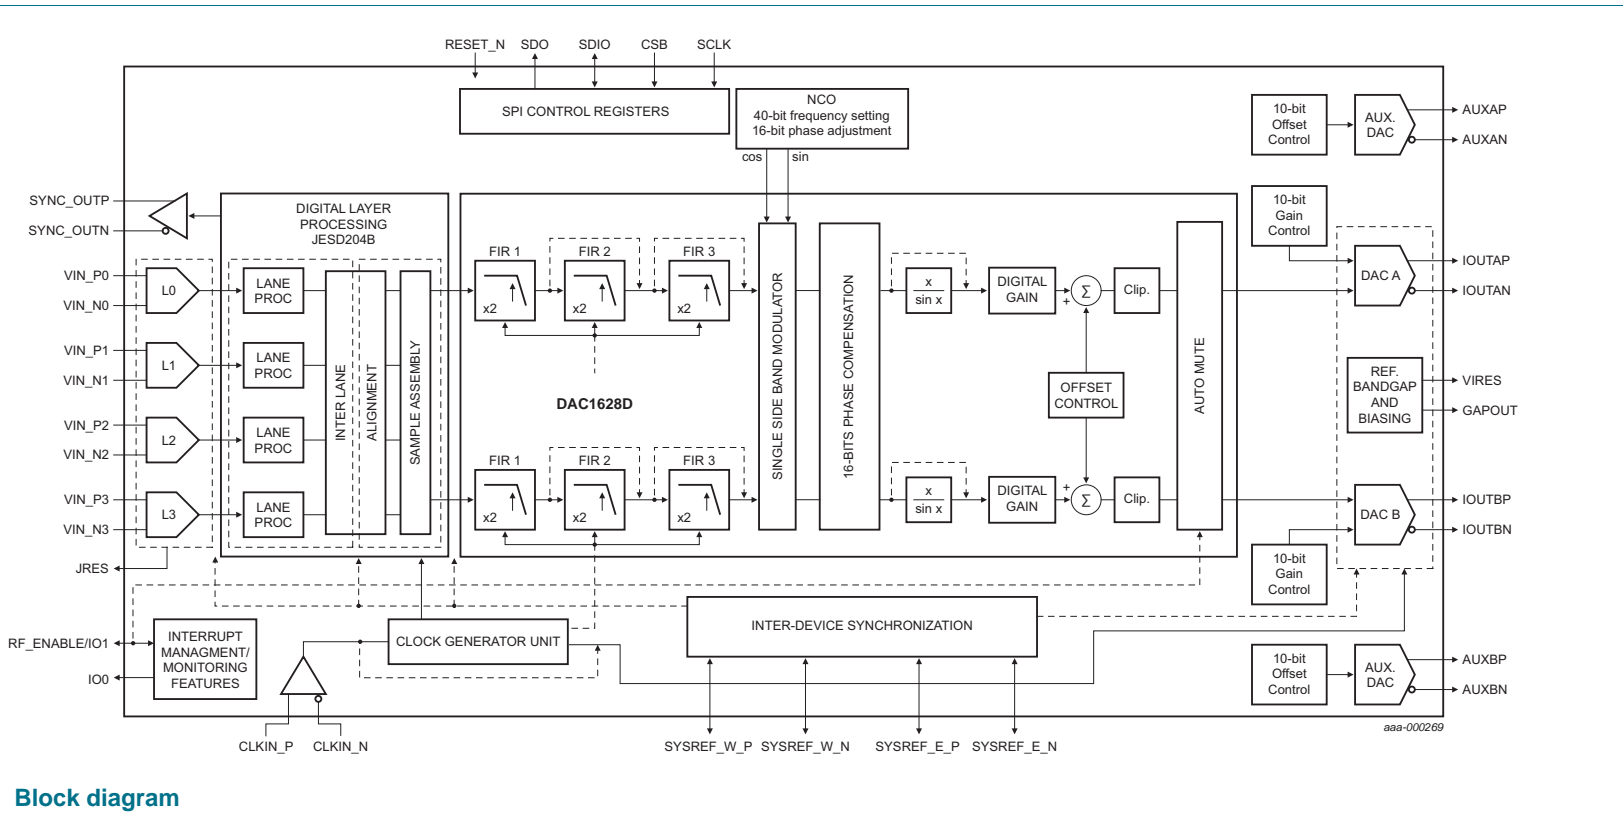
RESET_N SDO SDIO CSB SCLK

SPI CONTROL REGISTERS

NCO
40-bit frequency setting
16-bit phase adjustment

cos sin

10-bit Offset Control

AUX. DAC

AUXAP
AUXAN

SYNC_OUTP
SYNC_OUTN

DIGITAL LAYER PROCESSING JESD204B

10-bit Gain Control

VIN_P0
VIN_N0
L0
LANE PROC

FIR 1 FIR 2 FIR 3
x2 x2 x2

$\frac{x}{\sin x}$

DIGITAL GAIN

$\Sigma$

Clip.

DAC A

IOUTAP
IOUTAN

VIN_P1
VIN_N1
L1
LANE PROC

INTER LANE ALIGNMENT

SAMPLE ASSEMBLY

DAC1628D

SINGLE SIDE BAND MODULATOR

16-BITS PHASE COMPENSATION

OFFSET CONTROL

AUTO MUTE

REF. BANDGAP AND BIASING

VIRES
GAPOUT

VIN_P2
VIN_N2
L2
LANE PROC

VIN_P3
VIN_N3
L3
LANE PROC

FIR 1 FIR 2 FIR 3
x2 x2 x2

$\frac{x}{\sin x}$

DIGITAL GAIN

+
$\Sigma$

Clip.

DAC B

IOUTBP
IOUTBN

JRES

10-bit Gain Control

RF_ENABLE/IO1
IO0

INTERRUPT MANAGMENT/ MONITORING FEATURES

CLOCK GENERATOR UNIT

INTER-DEVICE SYNCHRONIZATION

10-bit Offset Control

AUX. DAC

AUXBP
AUXBN

CLKIN_P CLKIN_N

SYSREF_W_P SYSREF_W_N SYSREF_E_P SYSREF_E_N

aaa-000269

Block diagram